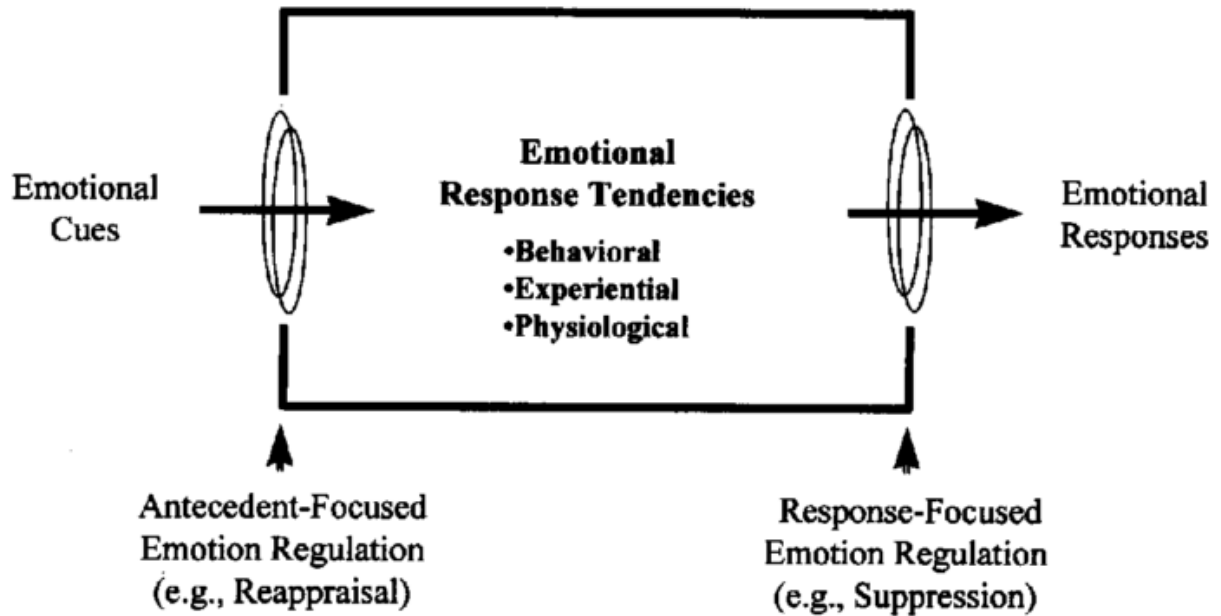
Emotional Cues

Emotional Response Tendencies
•Behavioral
•Experiential
•Physiological

Emotional Responses

Antecedent-Focused Emotion Regulation (e.g., Reappraisal)

Response-Focused Emotion Regulation (e.g., Suppression)